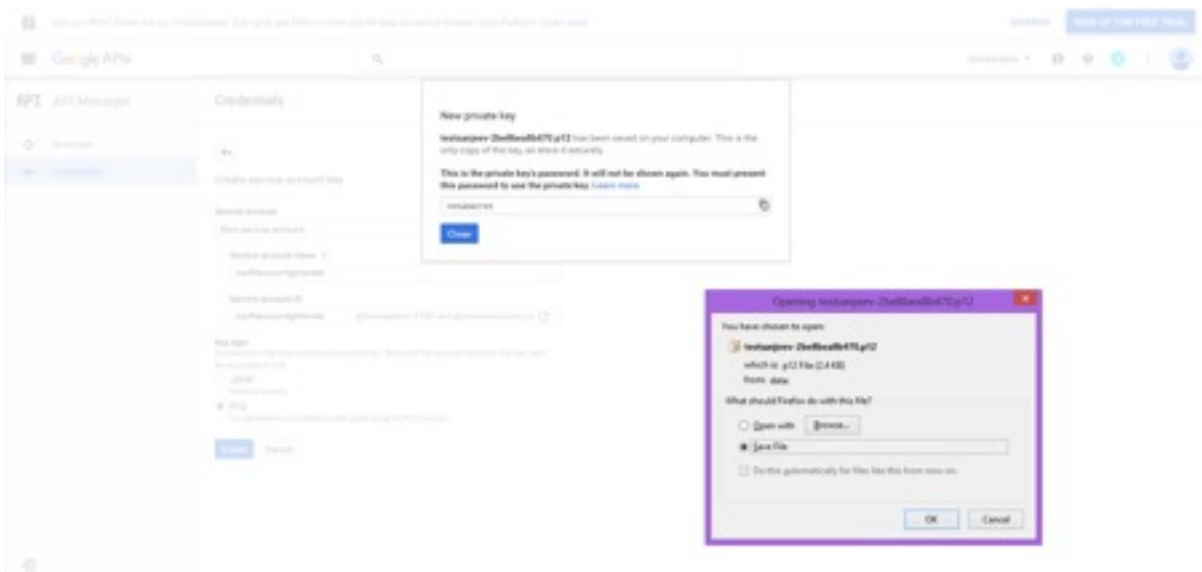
Google APIs

API Manager

Credentials

Create service account key

New private key

testsanjeev-2be8bea8b470.p12 has been saved on your computer. This is the only copy of the key, so store it securely.

This is the private key's password. It will not be shown again. You must present this password to use the private key. Learn more

notasecret

Close

Opening testsanjeev-2be8bea8b470.p12

You have chosen to open:

testsanjeev-2be8bea8b470.p12

which is: p12 File (2.4 KB)

from: data:

What should Firefox do with this file?

Open with Browse...

Save File

Do this automatically for files like this from now on.

OK Cancel